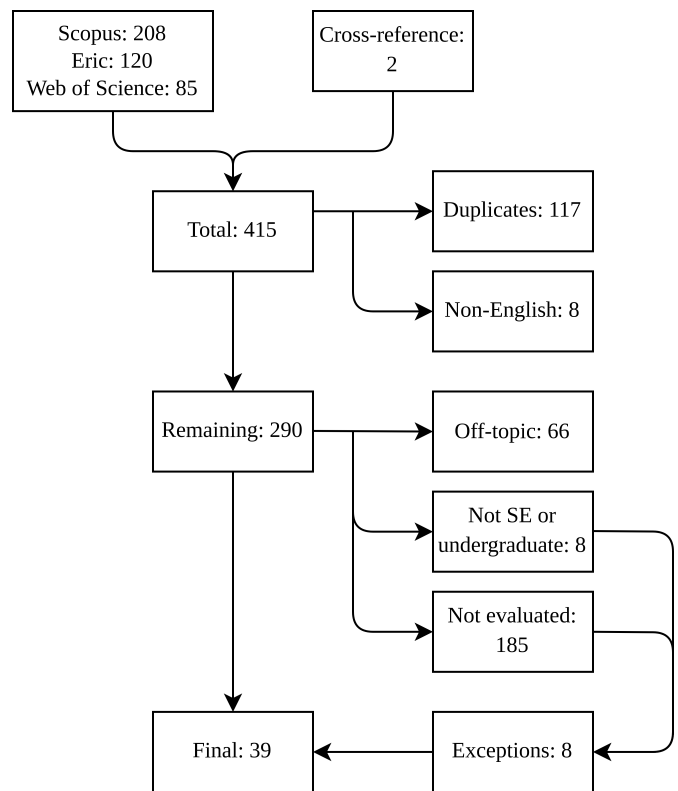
Scopus: 208
Eric: 120
Web of Science: 85

Cross-reference: 2

Total: 415

Duplicates: 117

Non-English: 8

Remaining: 290

Off-topic: 66

Not SE or undergraduate: 8

Not evaluated: 185

Final: 39

Exceptions: 8